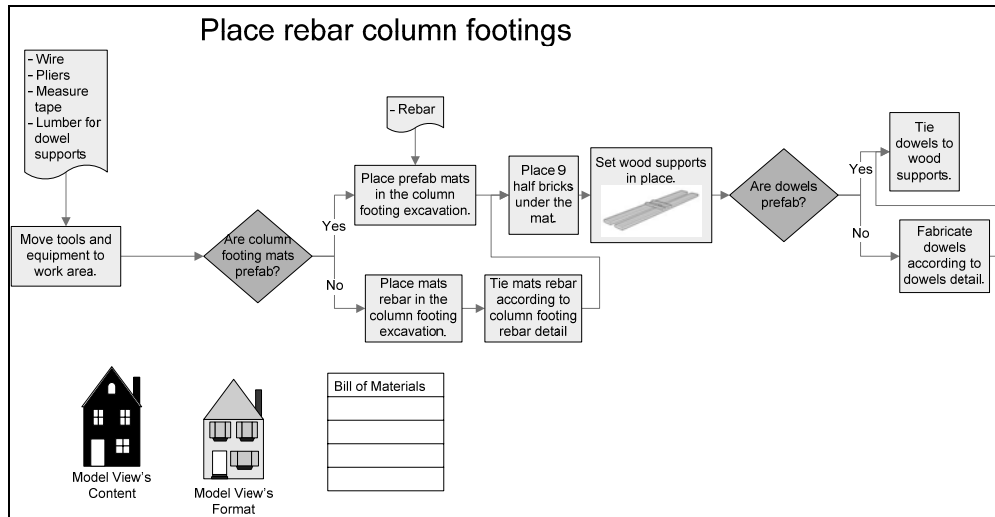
Place rebar column footings

- Wire
- Pliers
- Measure tape
- Lumber for dowel supports

Move tools and equipment to work area.

Are column footing mats prefab?

Yes

No

- Rebar

Place prefab mats in the column footing excavation.

Place 9 half bricks under the mat.

Set wood supports in place.

Are dowels prefab?

Yes

No

Tie dowels to wood supports.

Fabricate dowels according to dowels detail.

Place mats rebar in the column footing excavation.

Tie mats rebar according to column footing rebar detail

Bill of Materials

Model View's Content

Model View's Format